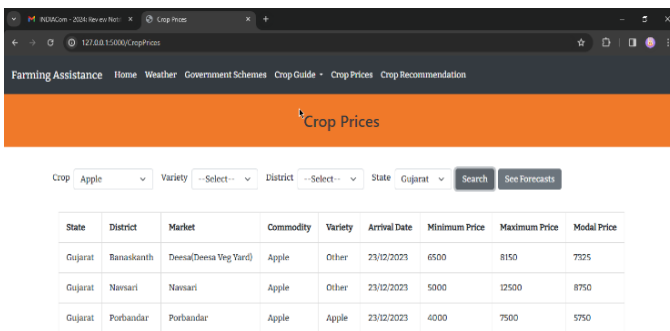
INDIACom - 2024: Review Noti
Crop Prices
127.0.0.1:5000/CropPrices

Farming Assistance Home Weather Government Schemes Crop Guide Crop Prices Crop Recommendation

Crop Prices

Crop Apple Variety --Select-- District --Select-- State Gujarat Search See Forecasts

| State | District | Market | Commodity | Variety | Arrival Date | Minimum Price | Maximum Price | Modal Price |
|---|---|---|---|---|---|---|---|---|
| Gujarat | Banaskanth | Deesa(Deesa Veg Yard) | Apple | Other | 23/12/2023 | 6500 | 8150 | 7325 |
| Gujarat | Navsari | Navsari | Apple | Other | 23/12/2023 | 5000 | 12500 | 8750 |
| Gujarat | Porbandar | Porbandar | Apple | Apple | 23/12/2023 | 4000 | 7500 | 5750 |